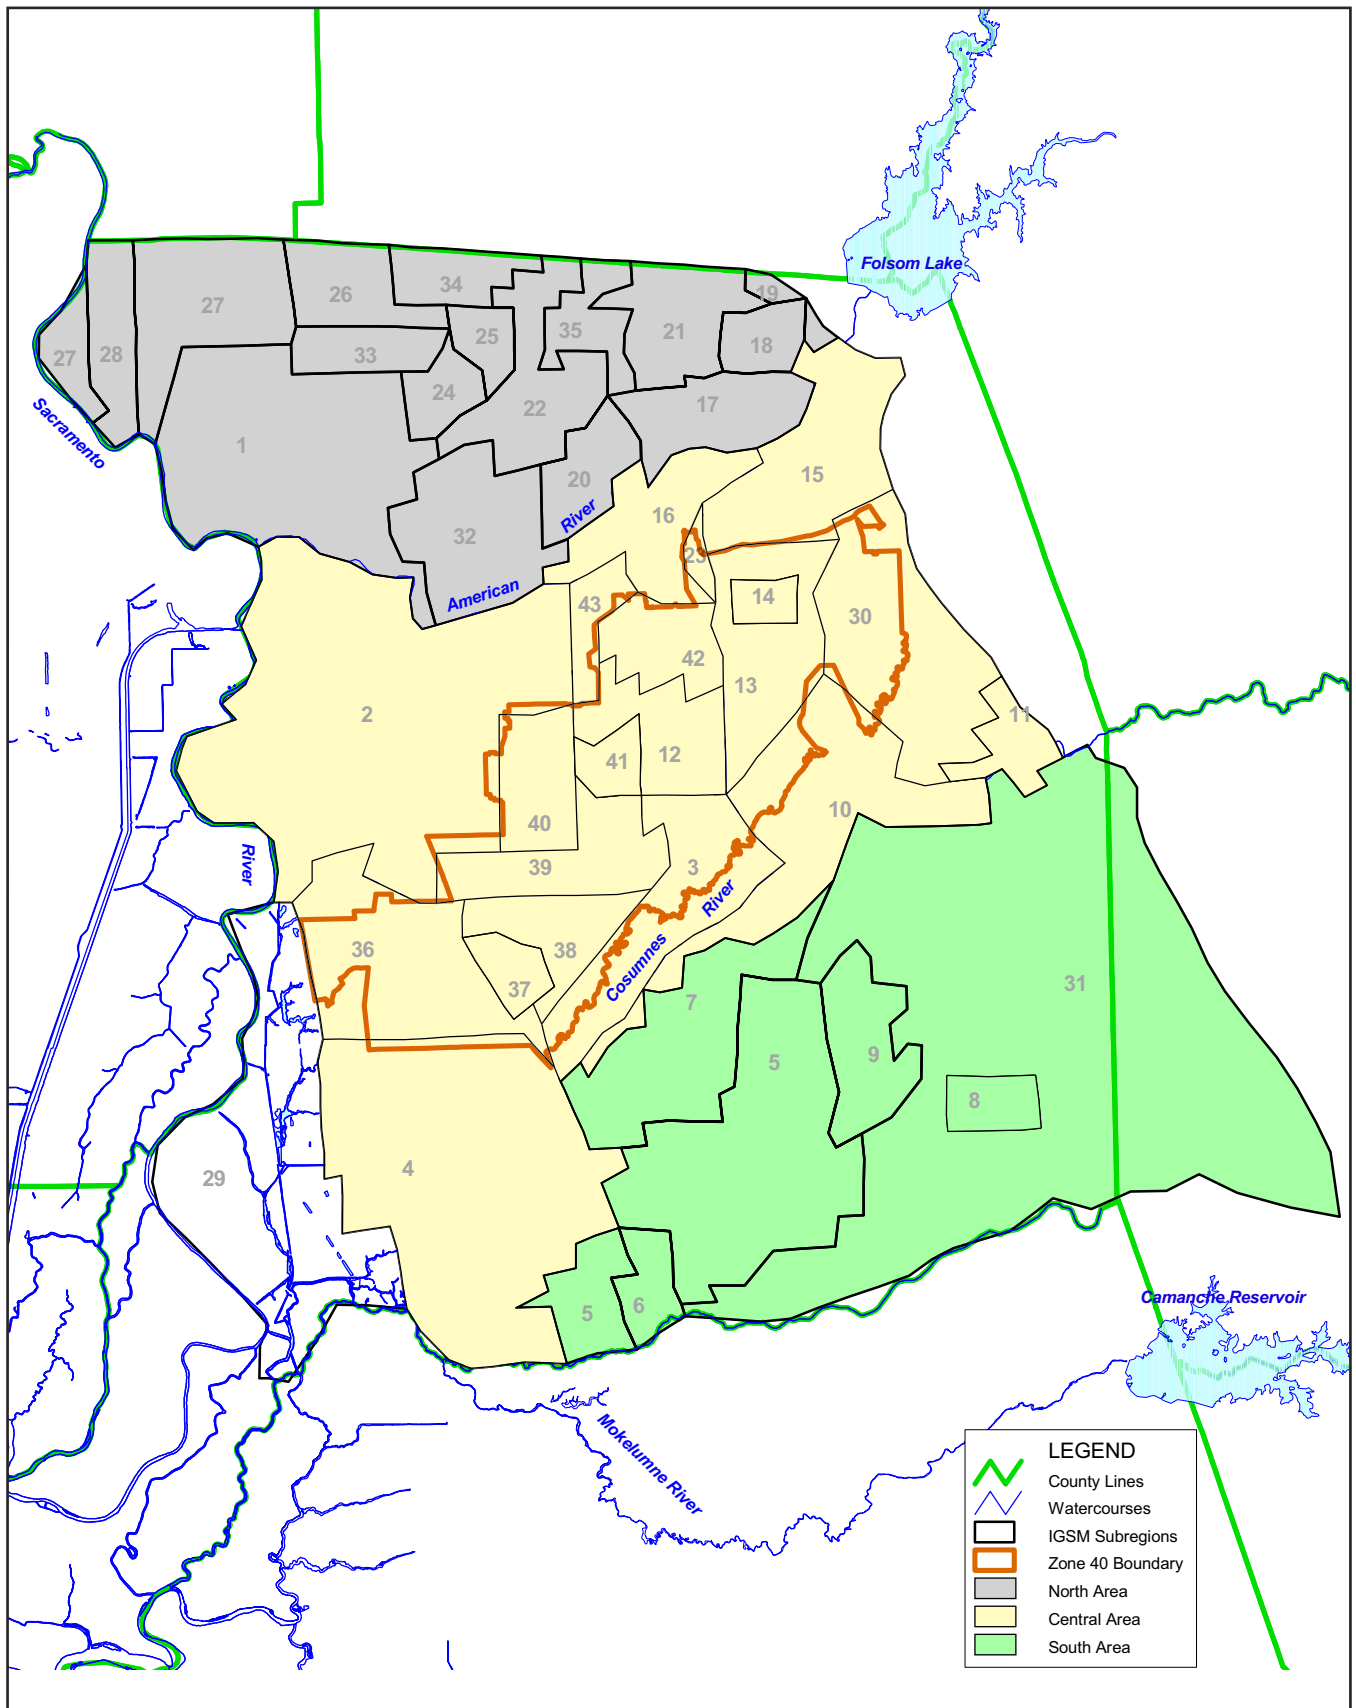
Folsom Lake

19
26
34
27
35
21
25
18
27
28
33
24
22
17
1
Sacramento
20
15
River
16
32
23
American
43
14
30
42
2
13
11
41
12
40
10
River
39
3
River
36
38
Cosumnes
37
7
31
5
9
8
29
4
Camanche Reservoir
5
6
Mokelumne River

LEGEND
County Lines
Watercourses
IGSM Subregions
Zone 40 Boundary
North Area
Central Area
South Area